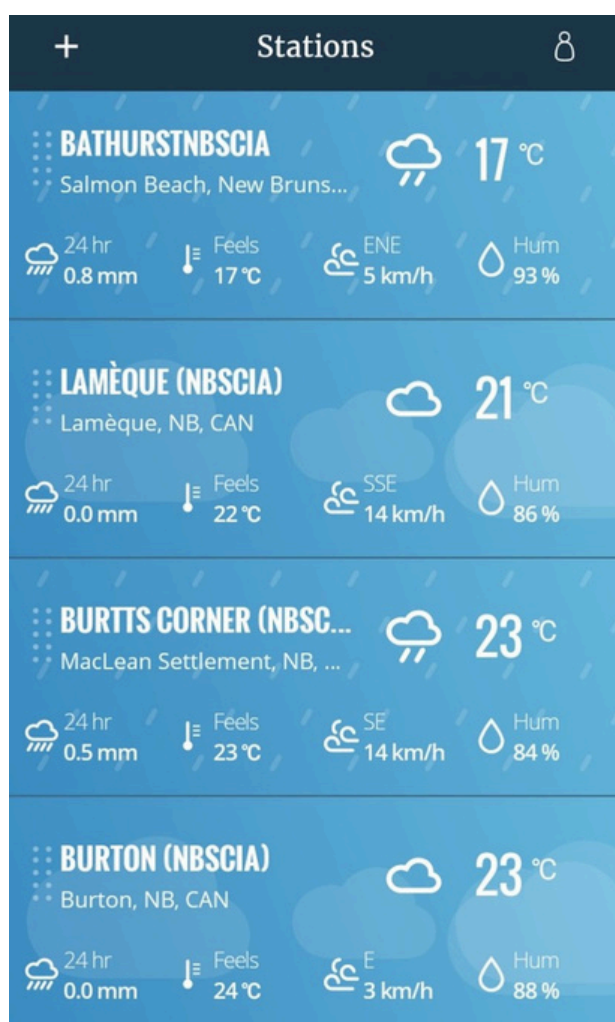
+ Stations

BATHURSTNBSCIA
Salmon Beach, New Bruns...
17 °C

24 hr
0.8 mm
Feels
17 °C
ENE
5 km/h
Hum
93 %

LAMÈQUE (NBSCIA)
Lamèque, NB, CAN
21 °C

24 hr
0.0 mm
Feels
22 °C
SSE
14 km/h
Hum
86 %

BURTTS CORNER (NBSC...
MacLean Settlement, NB, ...
23 °C

24 hr
0.5 mm
Feels
23 °C
SE
14 km/h
Hum
84 %

BURTON (NBSCIA)
Burton, NB, CAN
23 °C

24 hr
0.0 mm
Feels
24 °C
E
3 km/h
Hum
88 %